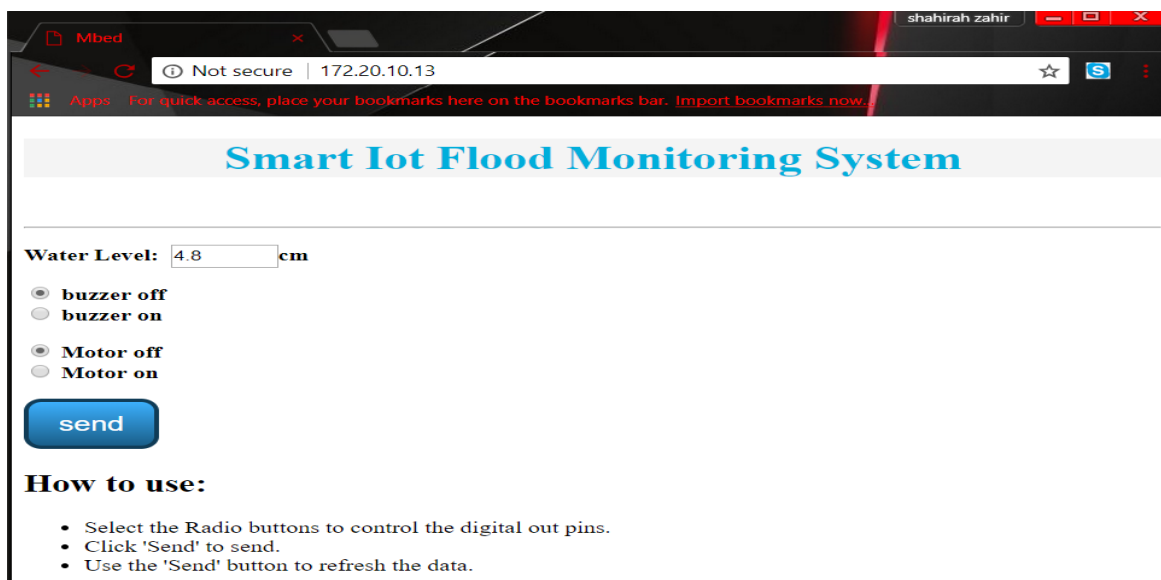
Mbed ×

shahirah zahir

Not secure | 172.20.10.13

Apps For quick access, place your bookmarks here on the bookmarks bar. Import bookmarks now...

Smart Iot Flood Monitoring System

Water Level: 4.8 cm

buzzer off
buzzer on

Motor off
Motor on

send

How to use:

- Select the Radio buttons to control the digital out pins.
- Click 'Send' to send.
- Use the 'Send' button to refresh the data.